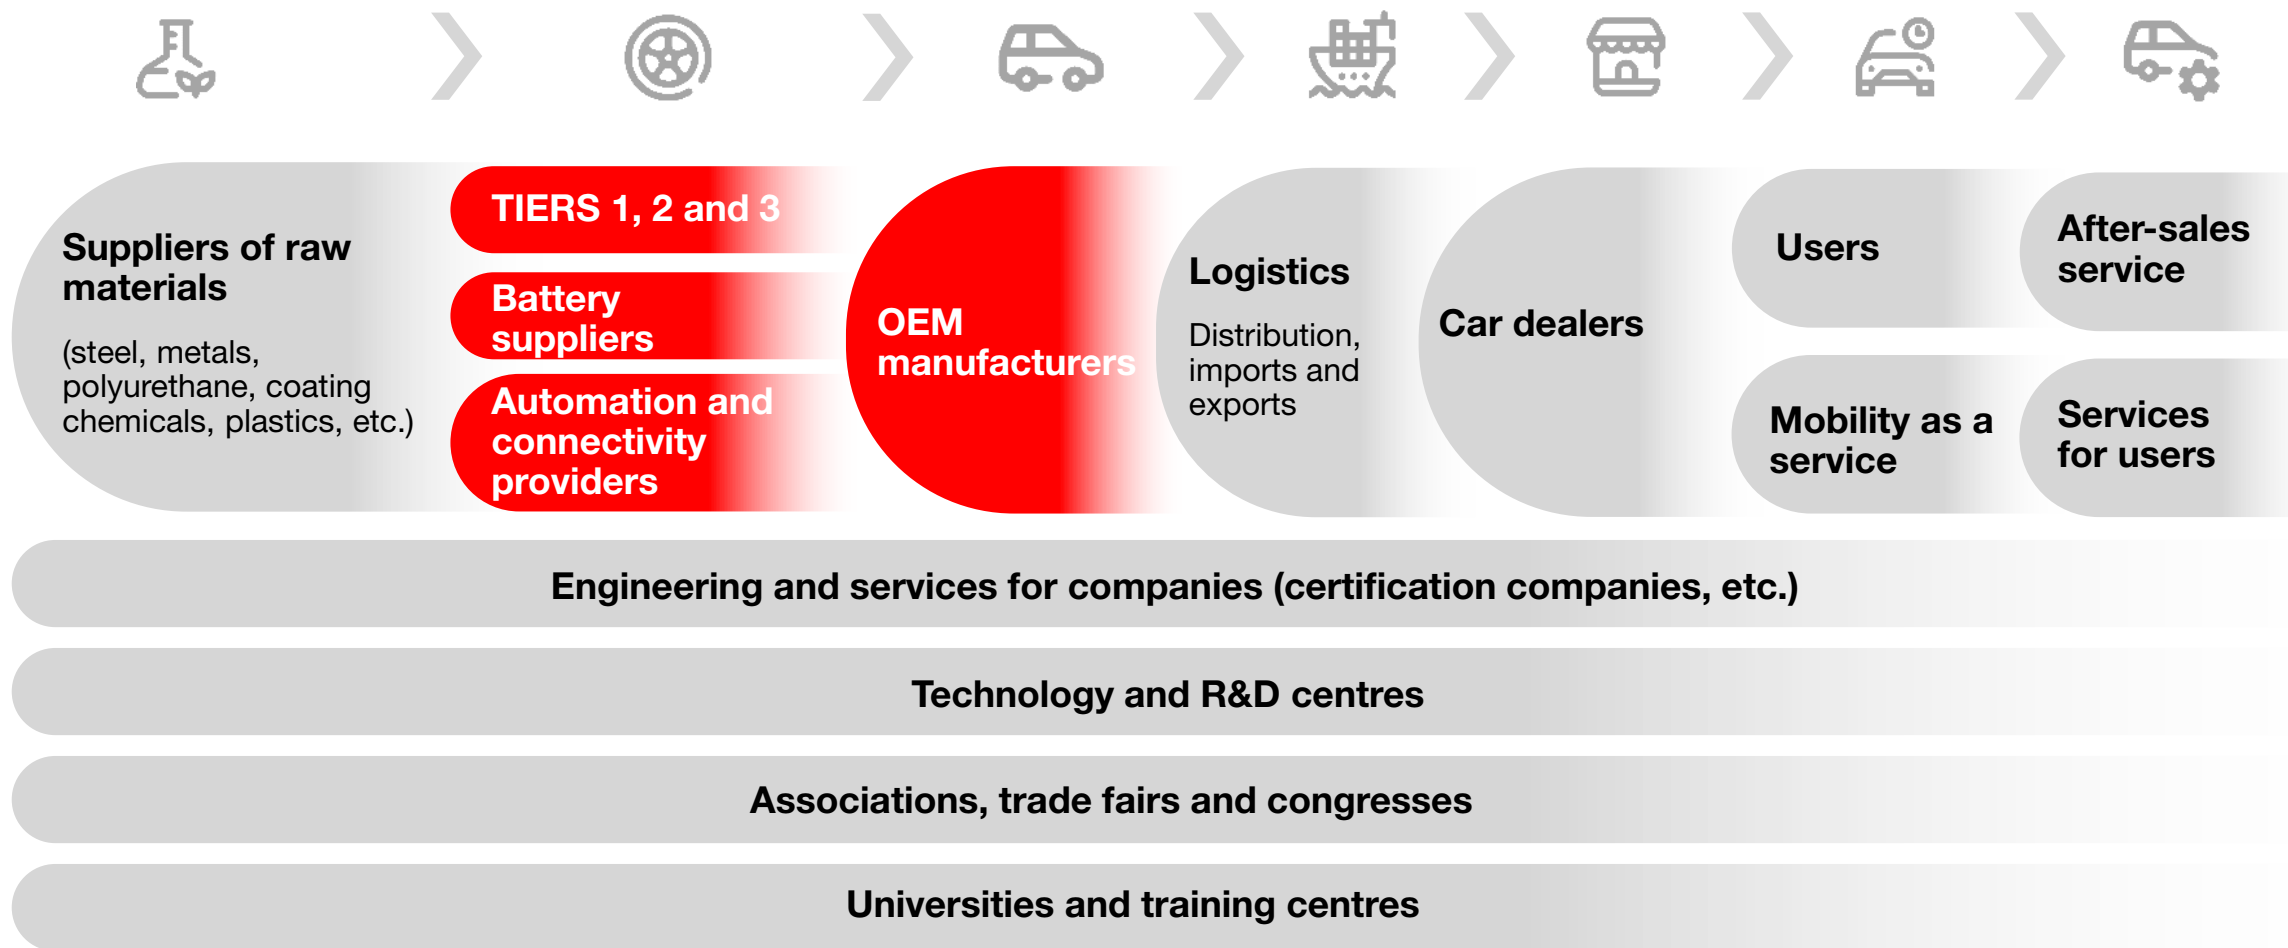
Suppliers of raw materials

(steel, metals, polyurethane, coating chemicals, plastics, etc.)

TIERS 1, 2 and 3

Battery suppliers

Automation and connectivity providers

OEM manufacturers

Logistics

Distribution, imports and exports

Car dealers

Users

Mobility as a service

After-sales service

Services for users

Engineering and services for companies (certification companies, etc.)

Technology and R&D centres

Associations, trade fairs and congresses

Universities and training centres